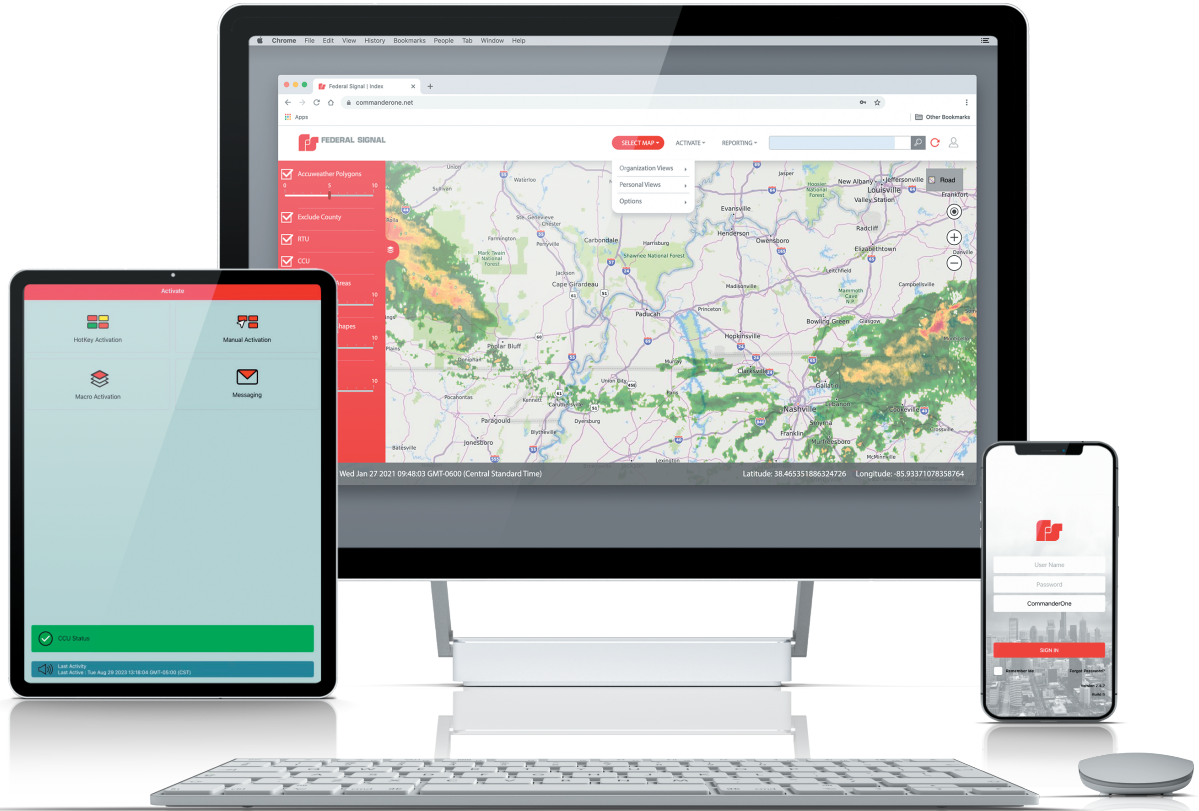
Chrome File Edit View History Bookmarks People Tab Window Help

Federal Signal | Index

commanderone.net

Apps

Other Bookmarks

FEDERAL SIGNAL

SELECT MAP ▾ ACTIVATE ▾ REPORTING ▾

Organization Views ›
Personal Views ›
Options ›

Accuweather Polygons
0 5 10

Exclude County

RTU

CCU

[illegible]reas
10

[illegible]hapes
10

10

Road

Union
Jasper
New Albany
Jeffersonville
Louisville
Frankfort
Valley Station
Hoosier National Forest
Ste. Genevieve
Farmington
Evansville
Henderson
Owensboro
Radcliff
Elizabethtown
Carbondale
Harrisburg
Mark Twain National Forest
Shawnee National Forest
Jackson
Cape Girardeau
Madisonville
Campbellsville
Mammoth Cave N.P.
Danville
Paducah
Princeton
Bowling Green
Poplar Bluff
Hopkinsville
Murray
Clarksville
Union City
Gallatin
Kennett
Paragould
Dyersburg
Nashville
Cookeville
Blytheville
Franklin
Murfreesboro
Jonesboro
Batesville
Pocahontas
Caruthersville

Wed Jan 27 2021 09:48:03 GMT-0600 (Central Standard Time)
Latitude: 38.465351886324726 Longitude: -85.93371078358764

Activate

HotKey Activation
Manual Activation
Macro Activation
Messaging

CCU Status

Last Activity
Last Active : Tue Aug 29 2023 15:18:04 GMT-05:00 (CST)

User Name
Password
CommanderOne
SIGN IN
Remember Me
Forgot Password?